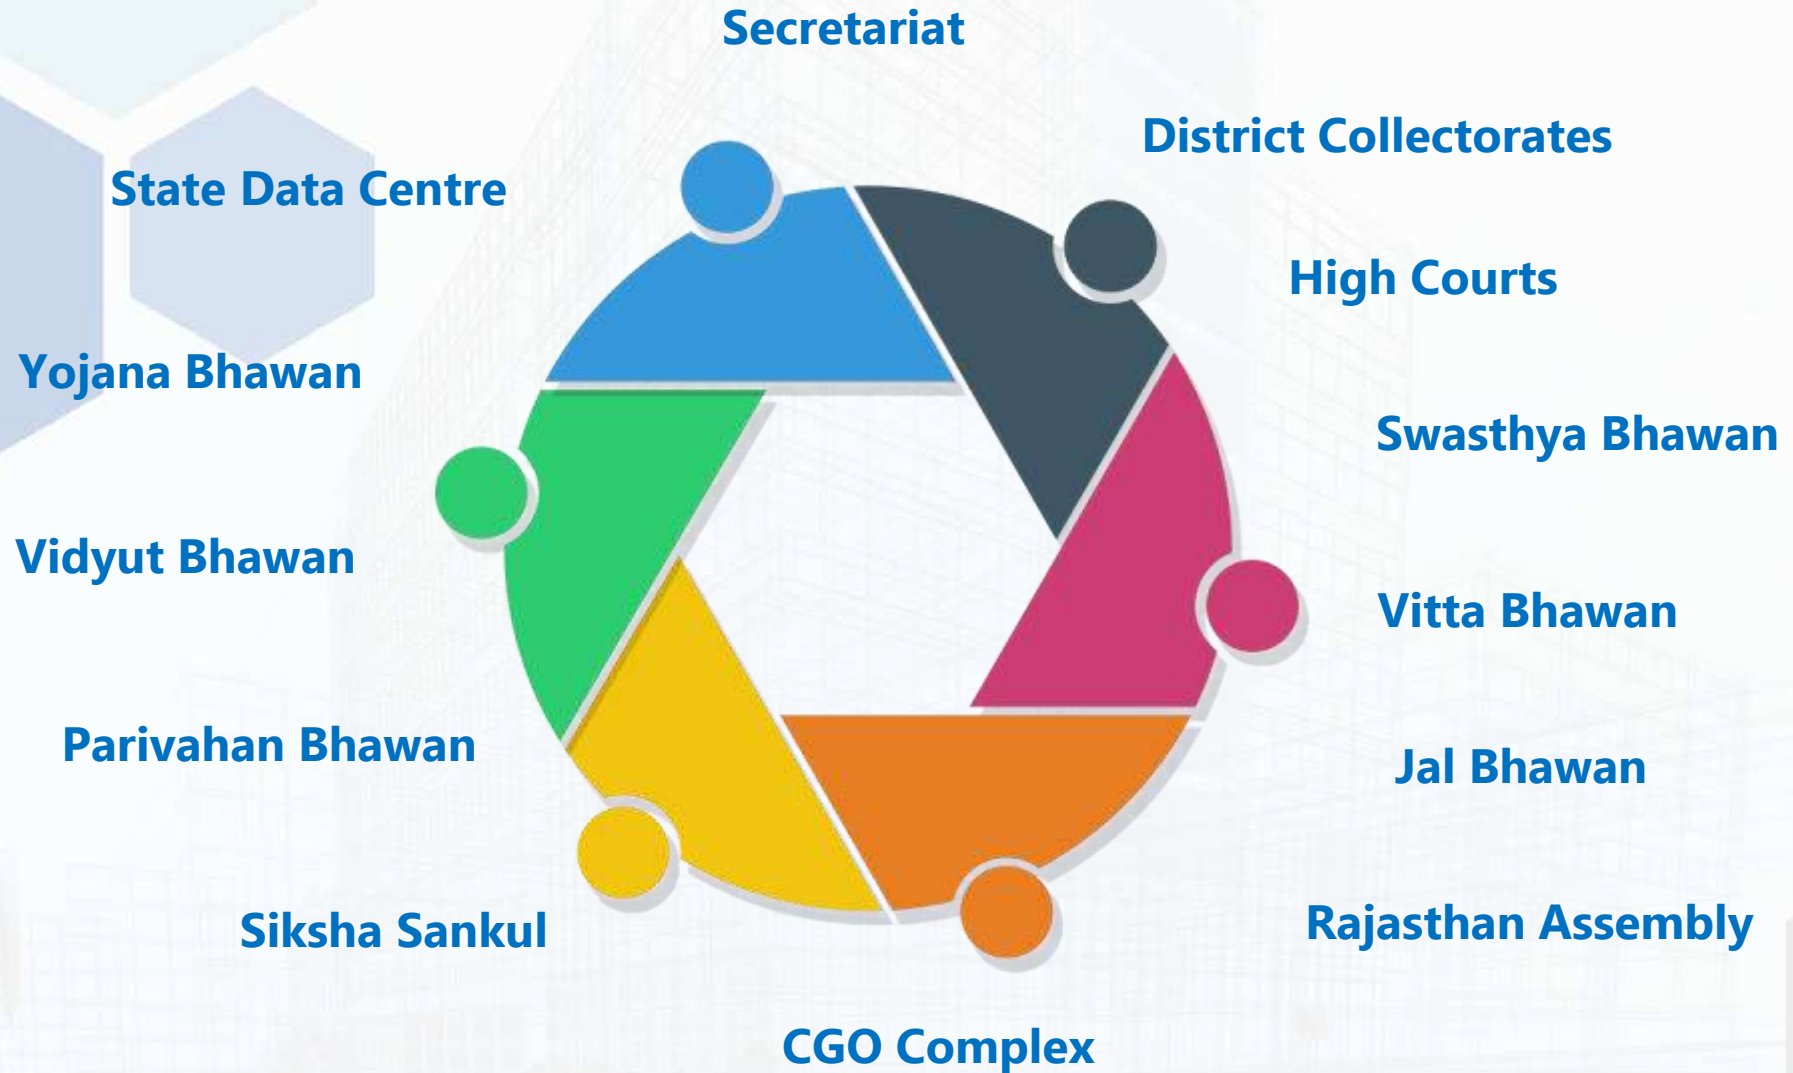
Secretariat

District Collectorates

State Data Centre

High Courts

Yojana Bhawan

Swasthya Bhawan

Vidyut Bhawan

Vitta Bhawan

Parivahan Bhawan

Jal Bhawan

Siksha Sankul

Rajasthan Assembly

CGO Complex